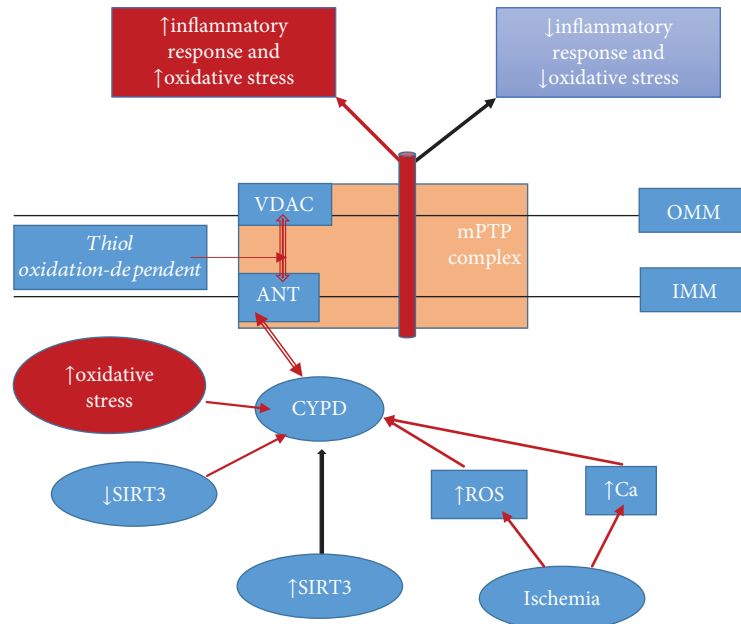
↑inflammatory response and ↑oxidative stress

↓inflammatory response and ↓oxidative stress

VDAC

mPTP complex

OMM

*Thiol oxidation-dependent*

ANT

IMM

↑oxidative stress

CYPD

↓SIRT3

↑ROS

↑Ca

↑SIRT3

Ischemia